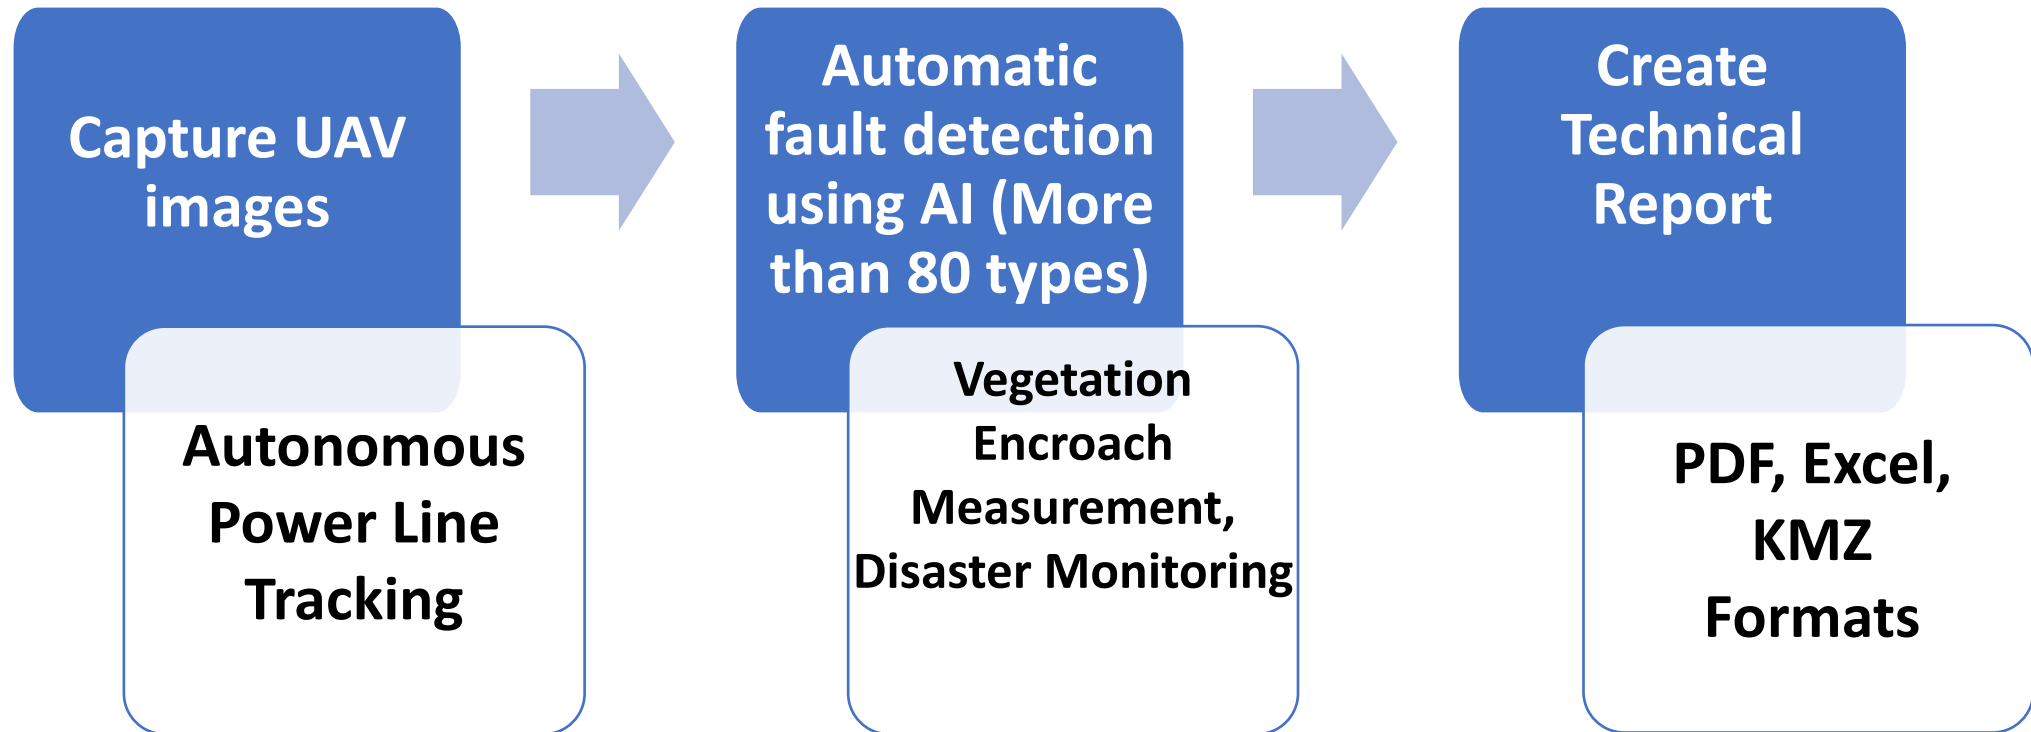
Capture UAV images

Autonomous Power Line Tracking

Automatic fault detection using AI (More than 80 types)

Vegetation Encroach Measurement, Disaster Monitoring

Create Technical Report

PDF, Excel, KMZ Formats